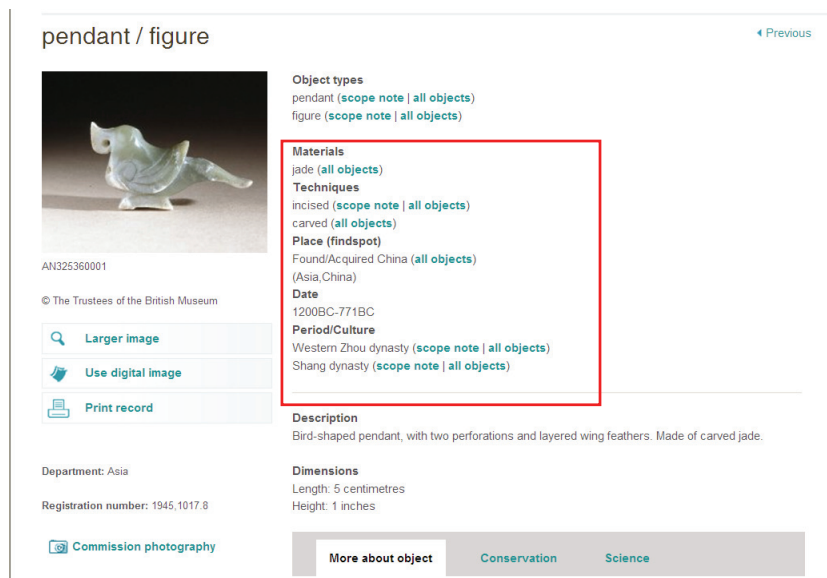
pendant / figure

◂ Previous

AN325360001

© The Trustees of the British Museum

Larger image

Use digital image

Print record

Department: Asia

Registration number: 1945,1017.8

Commission photography

Object types
pendant (scope note | all objects)
figure (scope note | all objects)

Materials
jade (all objects)
Techniques
incised (scope note | all objects)
carved (all objects)
Place (findspot)
Found/Acquired China (all objects)
(Asia,China)
Date
1200BC-771BC
Period/Culture
Western Zhou dynasty (scope note | all objects)
Shang dynasty (scope note | all objects)

Description
Bird-shaped pendant, with two perforations and layered wing feathers. Made of carved jade.

Dimensions
Length: 5 centimetres
Height: 1 inches

More about object | Conservation | Science